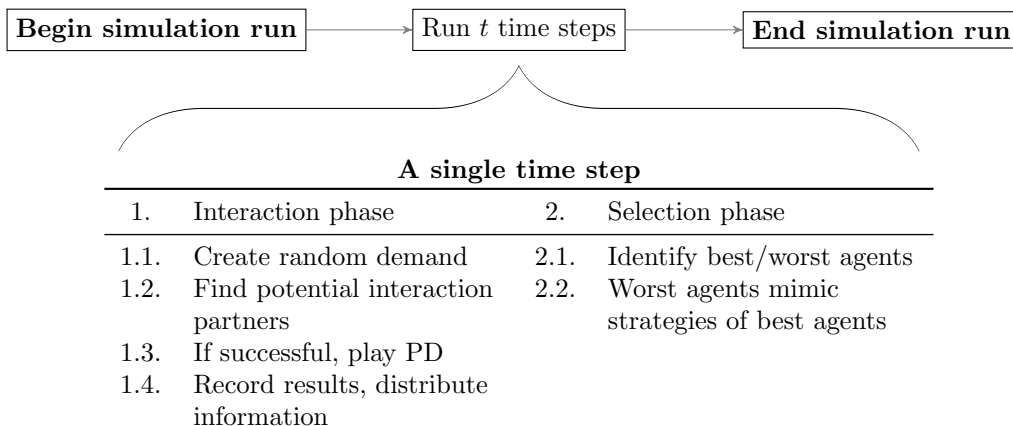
**Begin simulation run** Run $t$ time steps **End simulation run**

**A single time step**

| 1. | Interaction phase | 2. | Selection phase |
|---|---|---|---|
| 1.1. | Create random demand | 2.1. | Identify best/worst agents |
| 1.2. | Find potential interaction partners | 2.2. | Worst agents mimic strategies of best agents |
| 1.3. | If successful, play PD | | |
| 1.4. | Record results, distribute information | | |